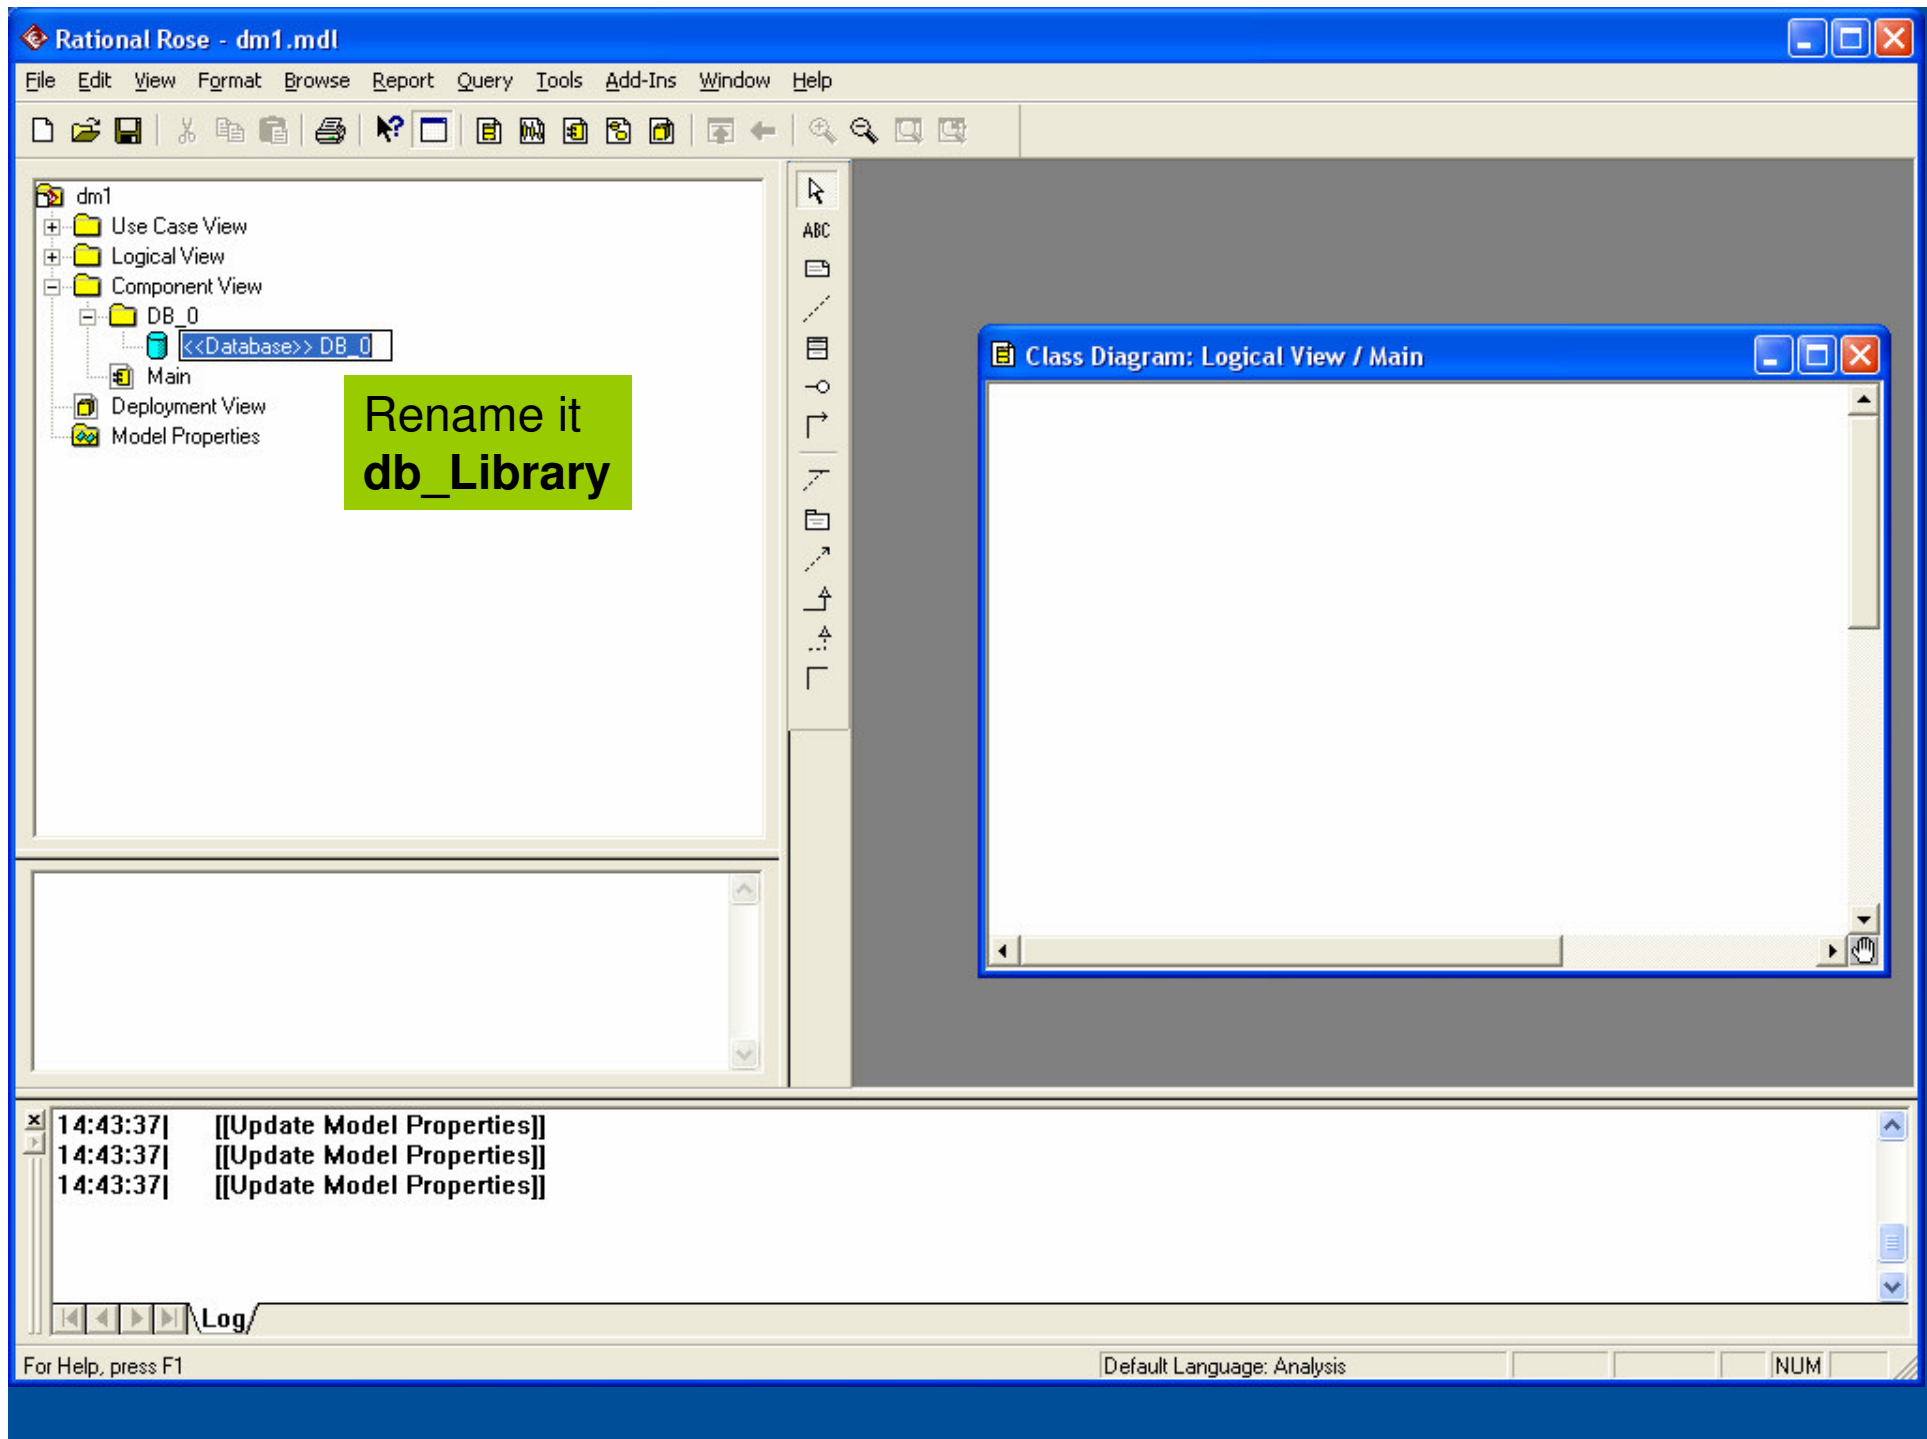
Rational Rose - dm1.mdl

File Edit View Format Browse Report Query Tools Add-Ins Window Help

dm1
Use Case View
Logical View
Component View
DB_0
<<Database>> DB_0
Main
Deployment View
Model Properties

Rename it
db_Library

ABC

Class Diagram: Logical View / Main

14:43:37| [[Update Model Properties]]
14:43:37| [[Update Model Properties]]
14:43:37| [[Update Model Properties]]

Log

For Help, press F1
Default Language: Analysis
NUM